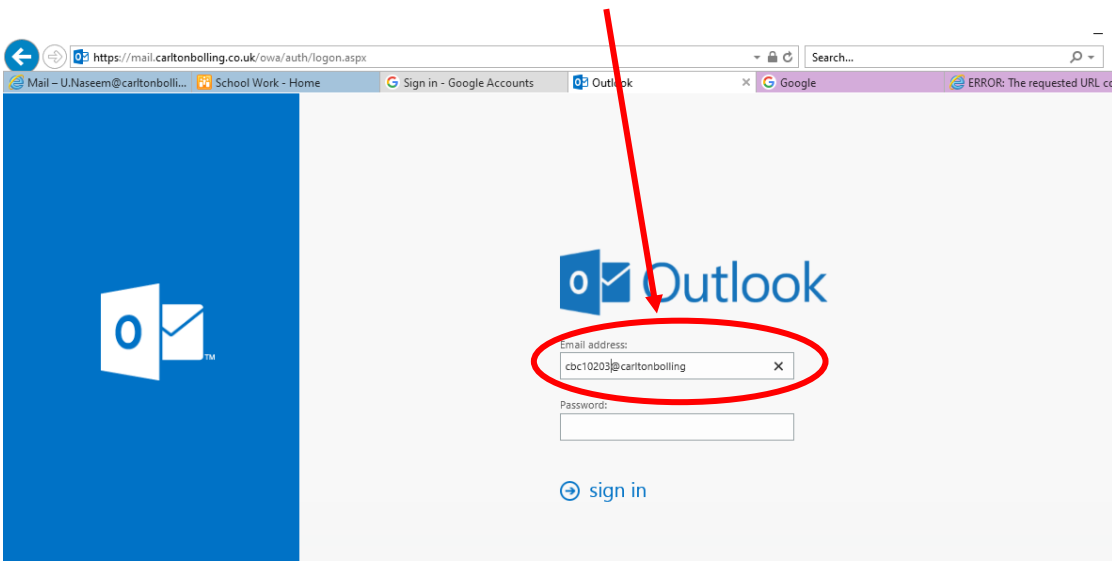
https://mail.carltonbolling.co.uk/owa/auth/logon.aspx

Search...

Mail – U.Naseem@carltonbolli... School Work - Home Sign in - Google Accounts Outlook Google ERROR: The requested URL co

Outlook

Email address:

cbc10203@carltonbolling

Password:

sign in